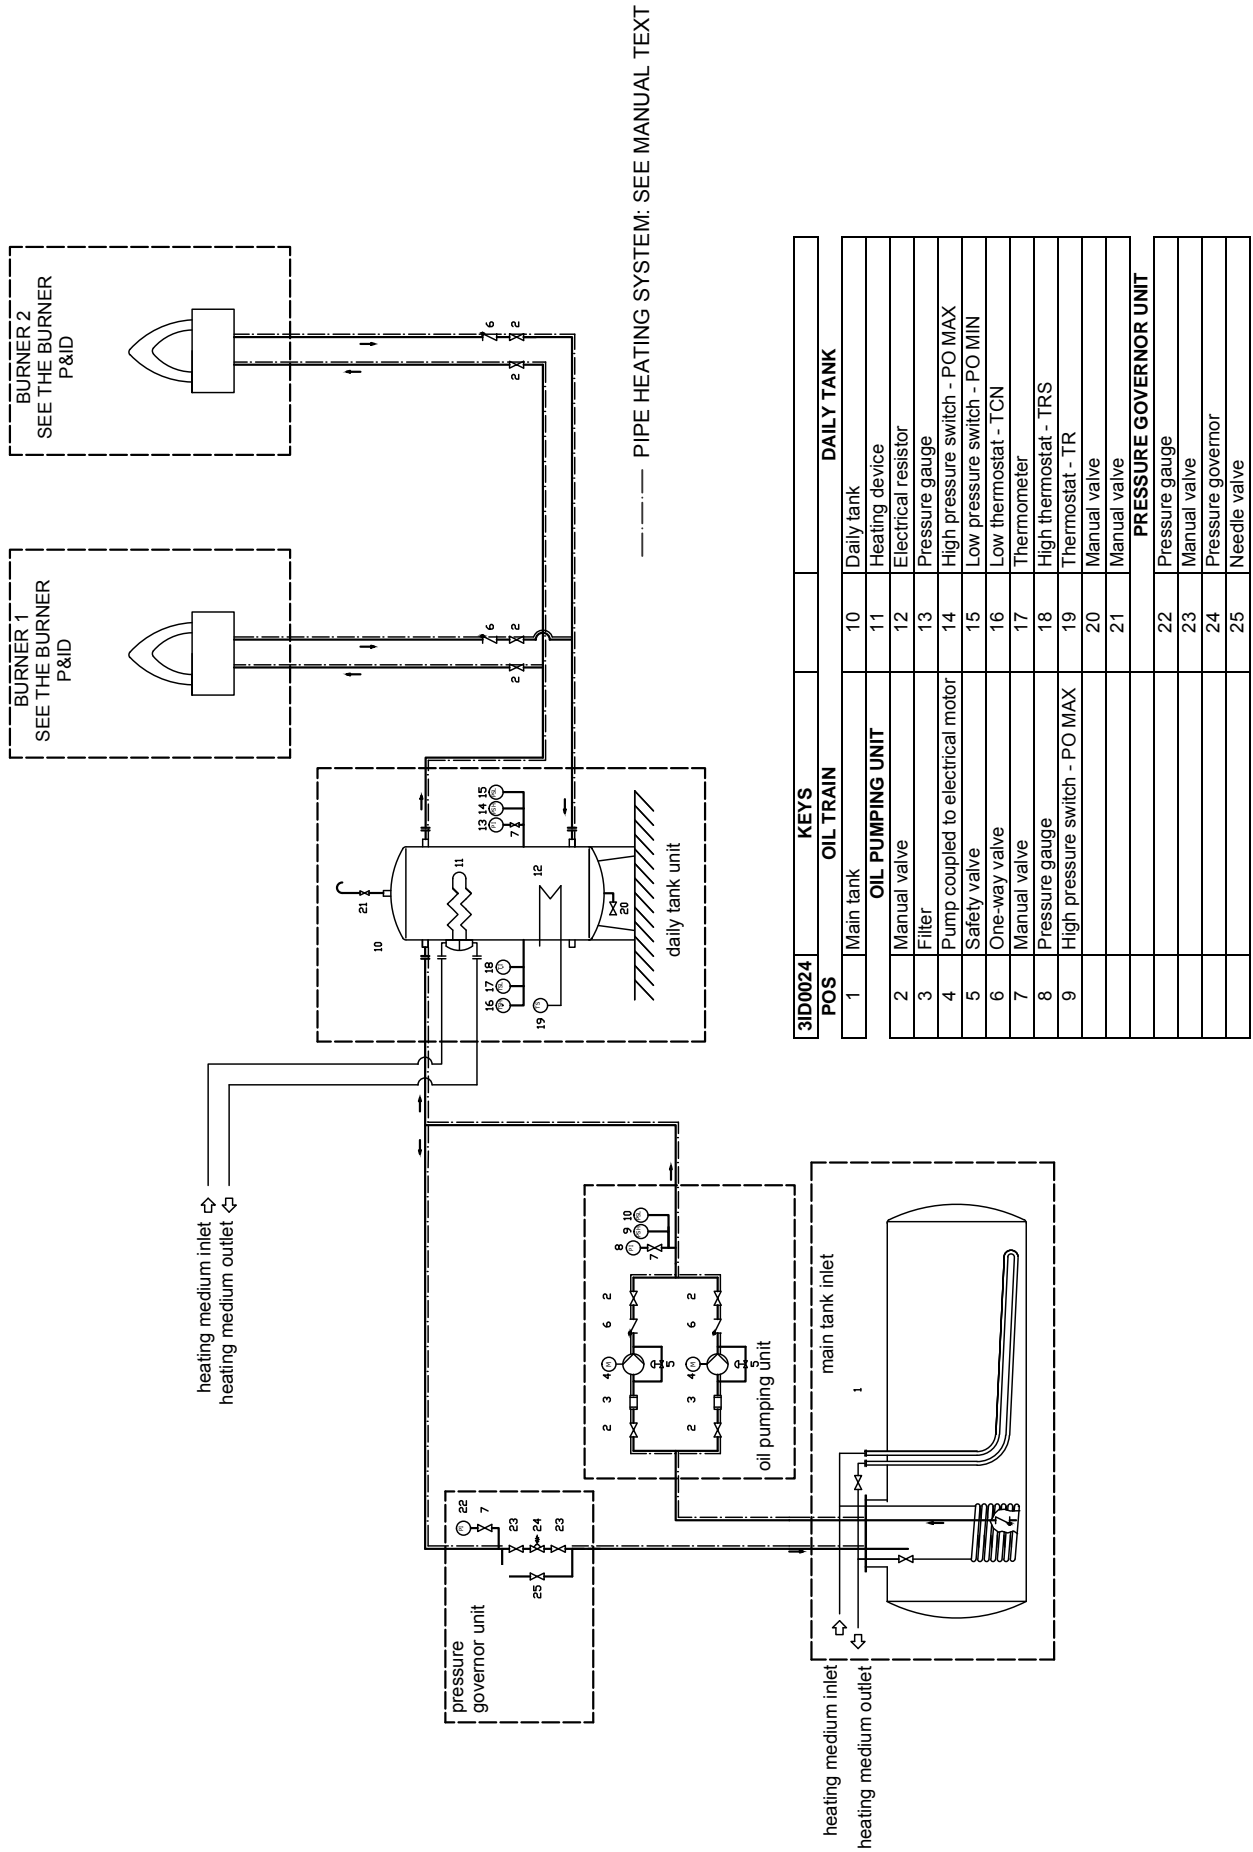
BURNER 2
SEE THE BURNER
P&ID

BURNER 1
SEE THE BURNER
P&ID

PIPE HEATING SYSTEM: SEE MANUAL TEXT

heating medium inlet
heating medium outlet

daily tank unit

oil pumping unit

main tank inlet

pressure governor unit

heating medium inlet
heating medium outlet

1 2 3 4 5 6 2 7 8 9 10 11 12 13 14 15 16 17 18 19 20 21 22 23 24 25

| 3ID0024 | KEYS | | |
|---|---|---|---|
| POS | OIL TRAIN | | DAILY TANK |
| 1 | Main tank | 10 | Daily tank |
| | OIL PUMPING UNIT | 11 | Heating device |
| 2 | Manual valve | 12 | Electrical resistor |
| 3 | Filter | 13 | Pressure gauge |
| 4 | Pump coupled to electrical motor | 14 | High pressure switch - PO MAX |
| 5 | Safety valve | 15 | Low pressure switch - PO MIN |
| 6 | One-way valve | 16 | Low thermostat - TCN |
| 7 | Manual valve | 17 | Thermometer |
| 8 | Pressure gauge | 18 | High thermostat - TRS |
| 9 | High pressure switch - PO MAX | 19 | Thermostat - TR |
| | | 20 | Manual valve |
| | | 21 | Manual valve |
| | | | PRESSURE GOVERNOR UNIT |
| | | 22 | Pressure gauge |
| | | 23 | Manual valve |
| | | 24 | Pressure governor |
| | | 25 | Needle valve |